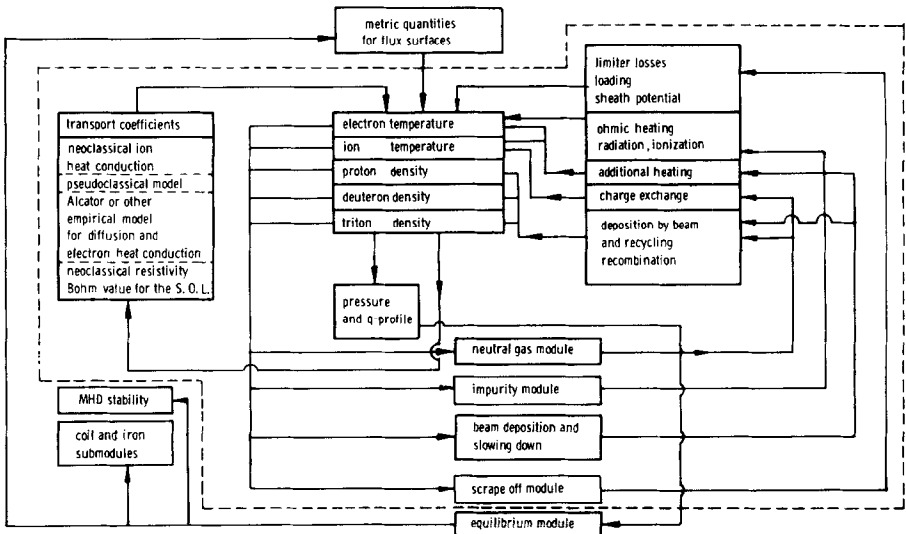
metric quantities
for flux surfaces

limiter losses
loading
sheath potential

transport coefficients

neoclassical ion
heat conduction

pseudoclassical model

Alcator or other
empirical model
for diffusion and
electron heat conduction

neoclassical resistivity
Bohm value for the S. O. L.

electron temperature

ion temperature

proton density

deuteron density

triton density

ohmic heating
radiation, ionization

additional heating

charge exchange

deposition by beam
and recycling
recombination

pressure
and q-profile

neutral gas module

impurity module

MHD stability

coil and iron
submodules

beam deposition and
slowing down

scrape off module

equilibrium module